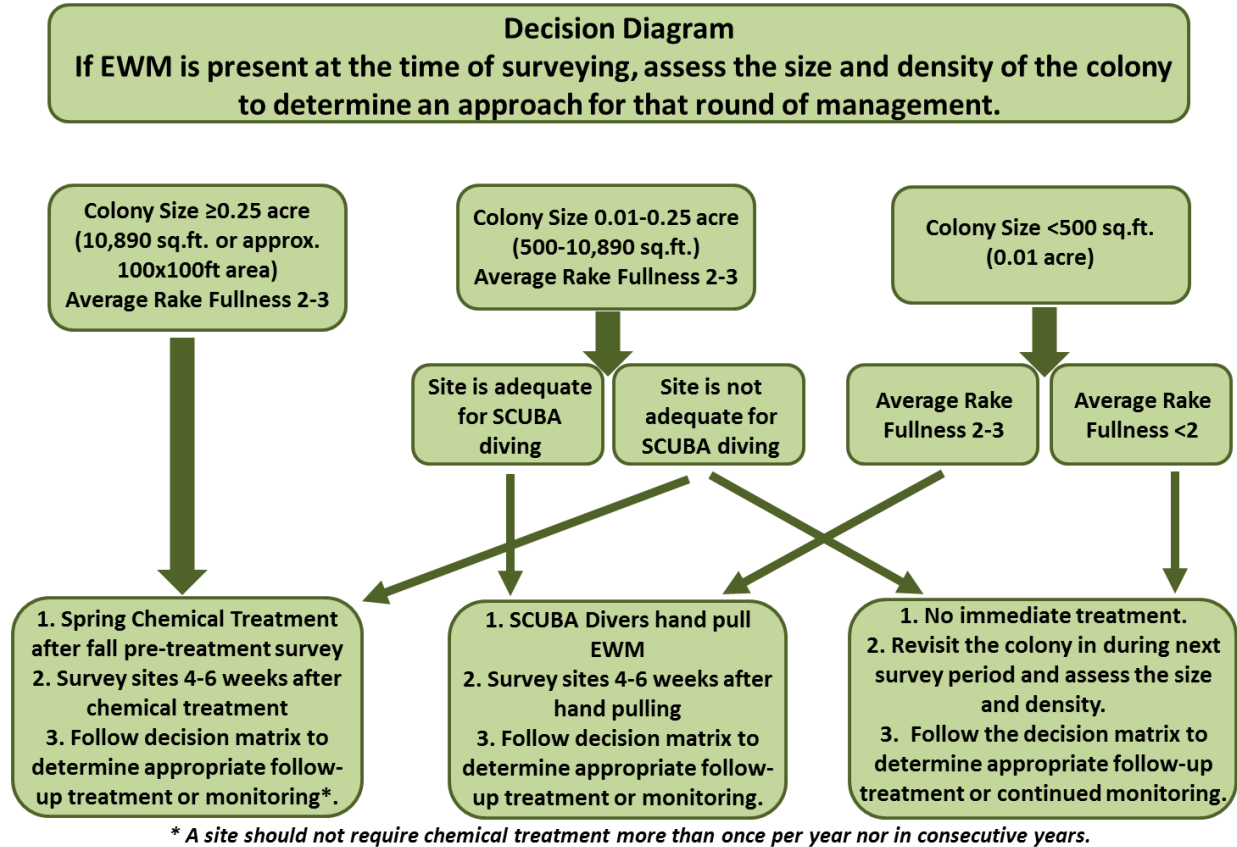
Decision Diagram
If EWM is present at the time of surveying, assess the size and density of the colony to determine an approach for that round of management.

Colony Size ≥0.25 acre (10,890 sq.ft. or approx. 100x100ft area) Average Rake Fullness 2-3

Colony Size 0.01-0.25 acre (500-10,890 sq.ft.) Average Rake Fullness 2-3

Colony Size <500 sq.ft. (0.01 acre)

Site is adequate for SCUBA diving

Site is not adequate for SCUBA diving

Average Rake Fullness 2-3

Average Rake Fullness <2

1. Spring Chemical Treatment after fall pre-treatment survey
2. Survey sites 4-6 weeks after chemical treatment
3. Follow decision matrix to determine appropriate follow-up treatment or monitoring*.

1. SCUBA Divers hand pull EWM
2. Survey sites 4-6 weeks after hand pulling
3. Follow decision matrix to determine appropriate follow-up treatment or monitoring.

1. No immediate treatment.
2. Revisit the colony in during next survey period and assess the size and density.
3. Follow the decision matrix to determine appropriate follow-up treatment or continued monitoring.

* A site should not require chemical treatment more than once per year nor in consecutive years.